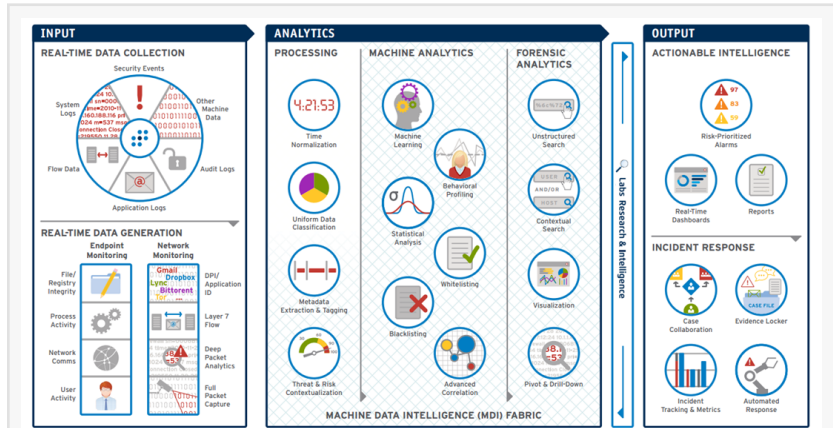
INPUT

REAL-TIME DATA COLLECTION

Security Events
System Logs
Other Machine Data
Flow Data
Audit Logs
Application Logs

REAL-TIME DATA GENERATION

Endpoint Monitoring
Network Monitoring

File/ Registry Integrity
Process Activity
Network Comms
User Activity

DPI/ Application ID
Layer 7 Flow
Deep Packet Analytics
Full Packet Capture

Gmail
Dropbox
Lync
Bittorent
Tor

ANALYTICS

PROCESSING

4:21:53
Time Normalization
Uniform Data Classification
Metadata Extraction & Tagging
Threat & Risk Contextualization

MACHINE ANALYTICS

Machine Learning
Behavioral Profiling
Statistical Analysis
Whitelisting
Blacklisting
Advanced Correlation

FORENSIC ANALYTICS

Unstructured Search
USER
AND/OR
HOST
Contextual Search
Visualization
Pivot & Drill-Down

MACHINE DATA INTELLIGENCE (MDI) FABRIC

Labs Research & Intelligence

OUTPUT

ACTIONABLE INTELLIGENCE

97
83
59
Risk-Prioritized Alarms
Real-Time Dashboards
Reports

INCIDENT RESPONSE

Case Collaboration
CASE FILE
Evidence Locker
Incident Tracking & Metrics
Automated Response